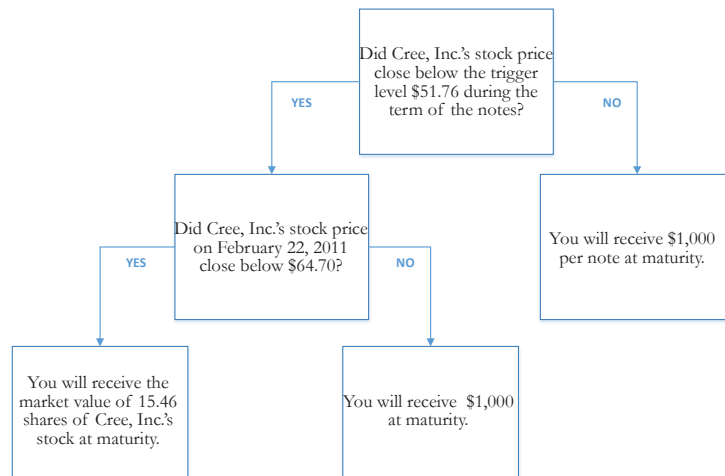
Did Cree, Inc.'s stock price close below the trigger level \$51.76 during the term of the notes?

YES

NO

Did Cree, Inc.'s stock price on February 22, 2011 close below \$64.70?

You will receive \$1,000 per note at maturity.

YES

NO

You will receive the market value of 15.46 shares of Cree, Inc.'s stock at maturity.

You will receive \$1,000 at maturity.